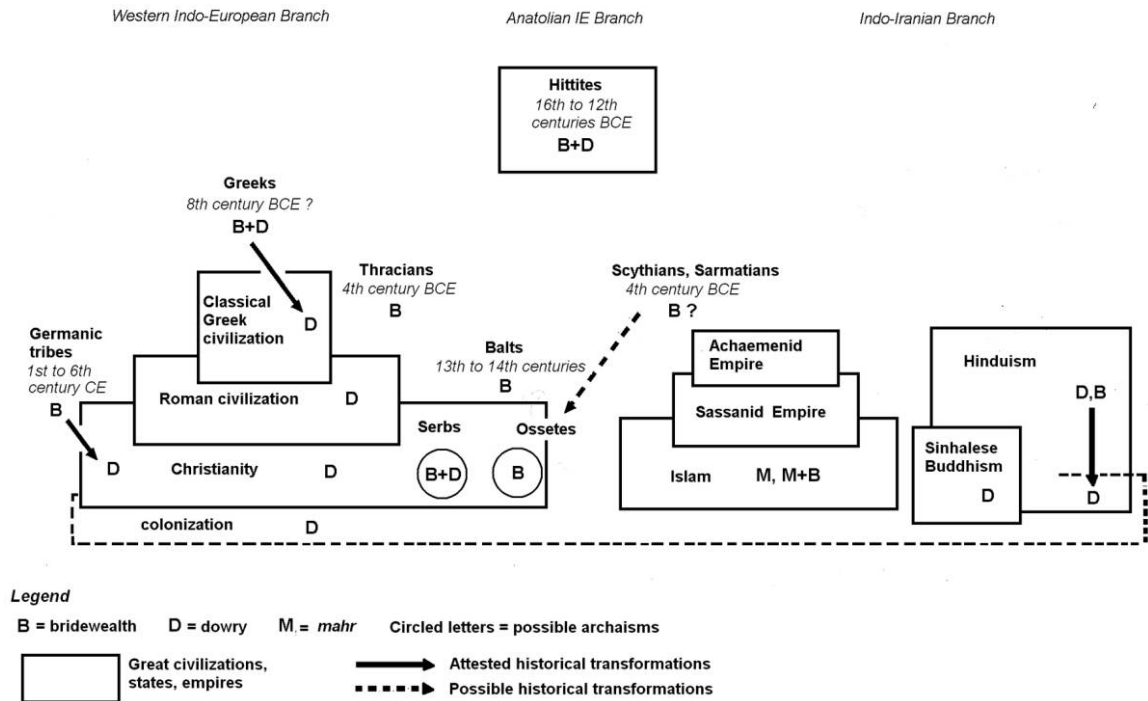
Western Indo-European Branch

Anatolian IE Branch

Indo-Iranian Branch

Hittites
16th to 12th centuries BCE
B+D

Greeks
8th century BCE ?
B+D

Thracians
4th century BCE
B

Scythians, Sarmatians
4th century BCE
B ?

Classical Greek civilization
D

Germanic tribes
1st to 6th century CE
B

Balts
13th to 14th centuries
B

Roman civilization
D

Serbs

Ossetes

D

Christianity
D

B+D

B

colonization
D

Achaemenid Empire

Sassanid Empire

Islam
M, M+B

Hinduism
D,B

Sinhalese Buddhism
D

D

Legend

B = bridewealth D = dowry M = mahr Circled letters = possible archaisms

Great civilizations, states, empires

Attested historical transformations

Possible historical transformations